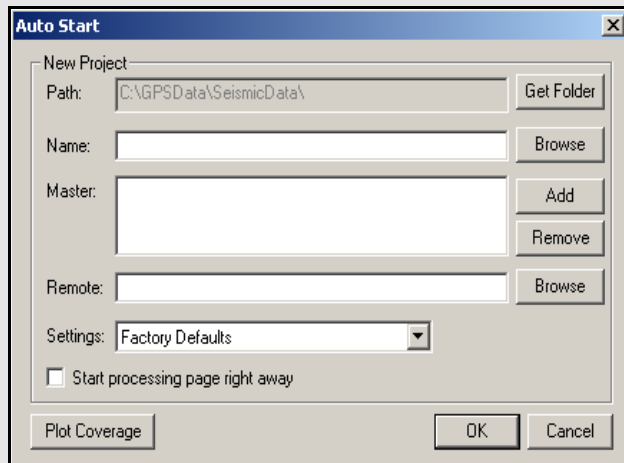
Auto Start

New Project

Path: C:\GPSData\SeismicData\

Get Folder

Name:

Browse

Master:

Add

Remove

Remote:

Browse

Settings: Factory Defaults

Start processing page right away

Plot Coverage

OK

Cancel